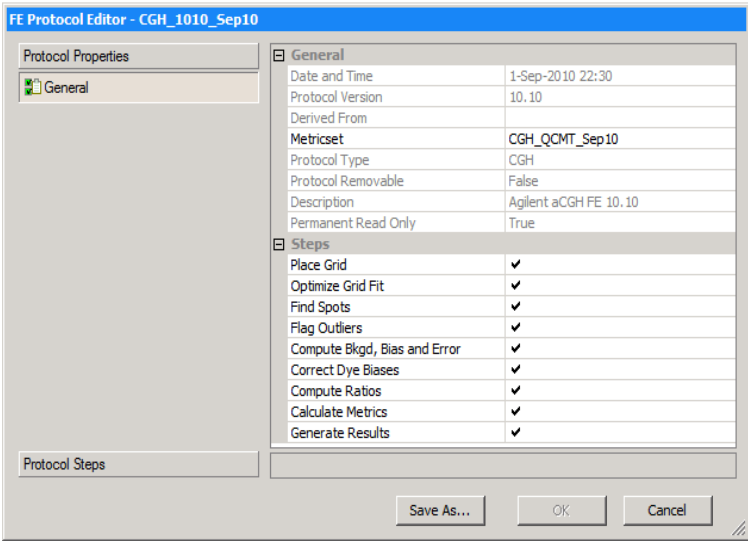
FE Protocol Editor - CGH_1010_Sep10

Protocol Properties

General

| General | |
|---|---|
| Date and Time | 1-Sep-2010 22:30 |
| Protocol Version | 10.10 |
| Derived From | |
| Metricset | CGH_QCMT_Sep10 |
| Protocol Type | CGH |
| Protocol Removable | False |
| Description | Agilent aCGH FE 10.10 |
| Permanent Read Only | True |

| Steps | |
|---|---|
| Place Grid | ✔ |
| Optimize Grid Fit | ✔ |
| Find Spots | ✔ |
| Flag Outliers | ✔ |
| Compute Bkgd, Bias and Error | ✔ |
| Correct Dye Biases | ✔ |
| Compute Ratios | ✔ |
| Calculate Metrics | ✔ |
| Generate Results | ✔ |

Protocol Steps

Save As...

OK

Cancel